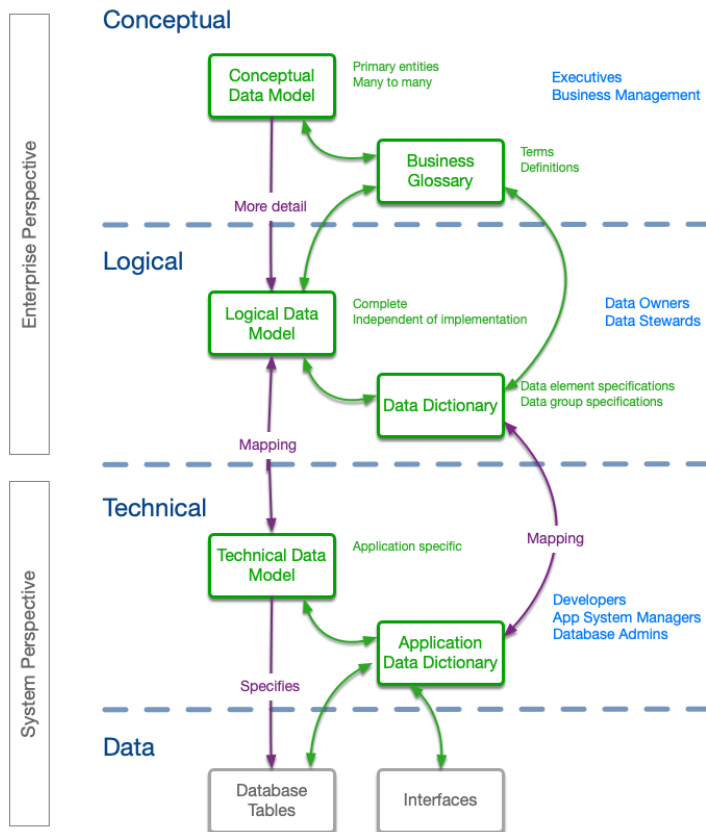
Enterprise Perspective

Conceptual

Conceptual Data Model

Primary entities
Many to many

Executives
Business Management

Business Glossary

Terms
Definitions

More detail

Logical

Logical Data Model

Complete
Independent of implementation

Data Owners
Data Stewards

Data Dictionary

Data element specifications
Data group specifications

Mapping

System Perspective

Technical

Technical Data Model

Application specific

Mapping

Developers
App System Managers
Database Admins

Application Data Dictionary

Specifies

Data

Database Tables

Interfaces